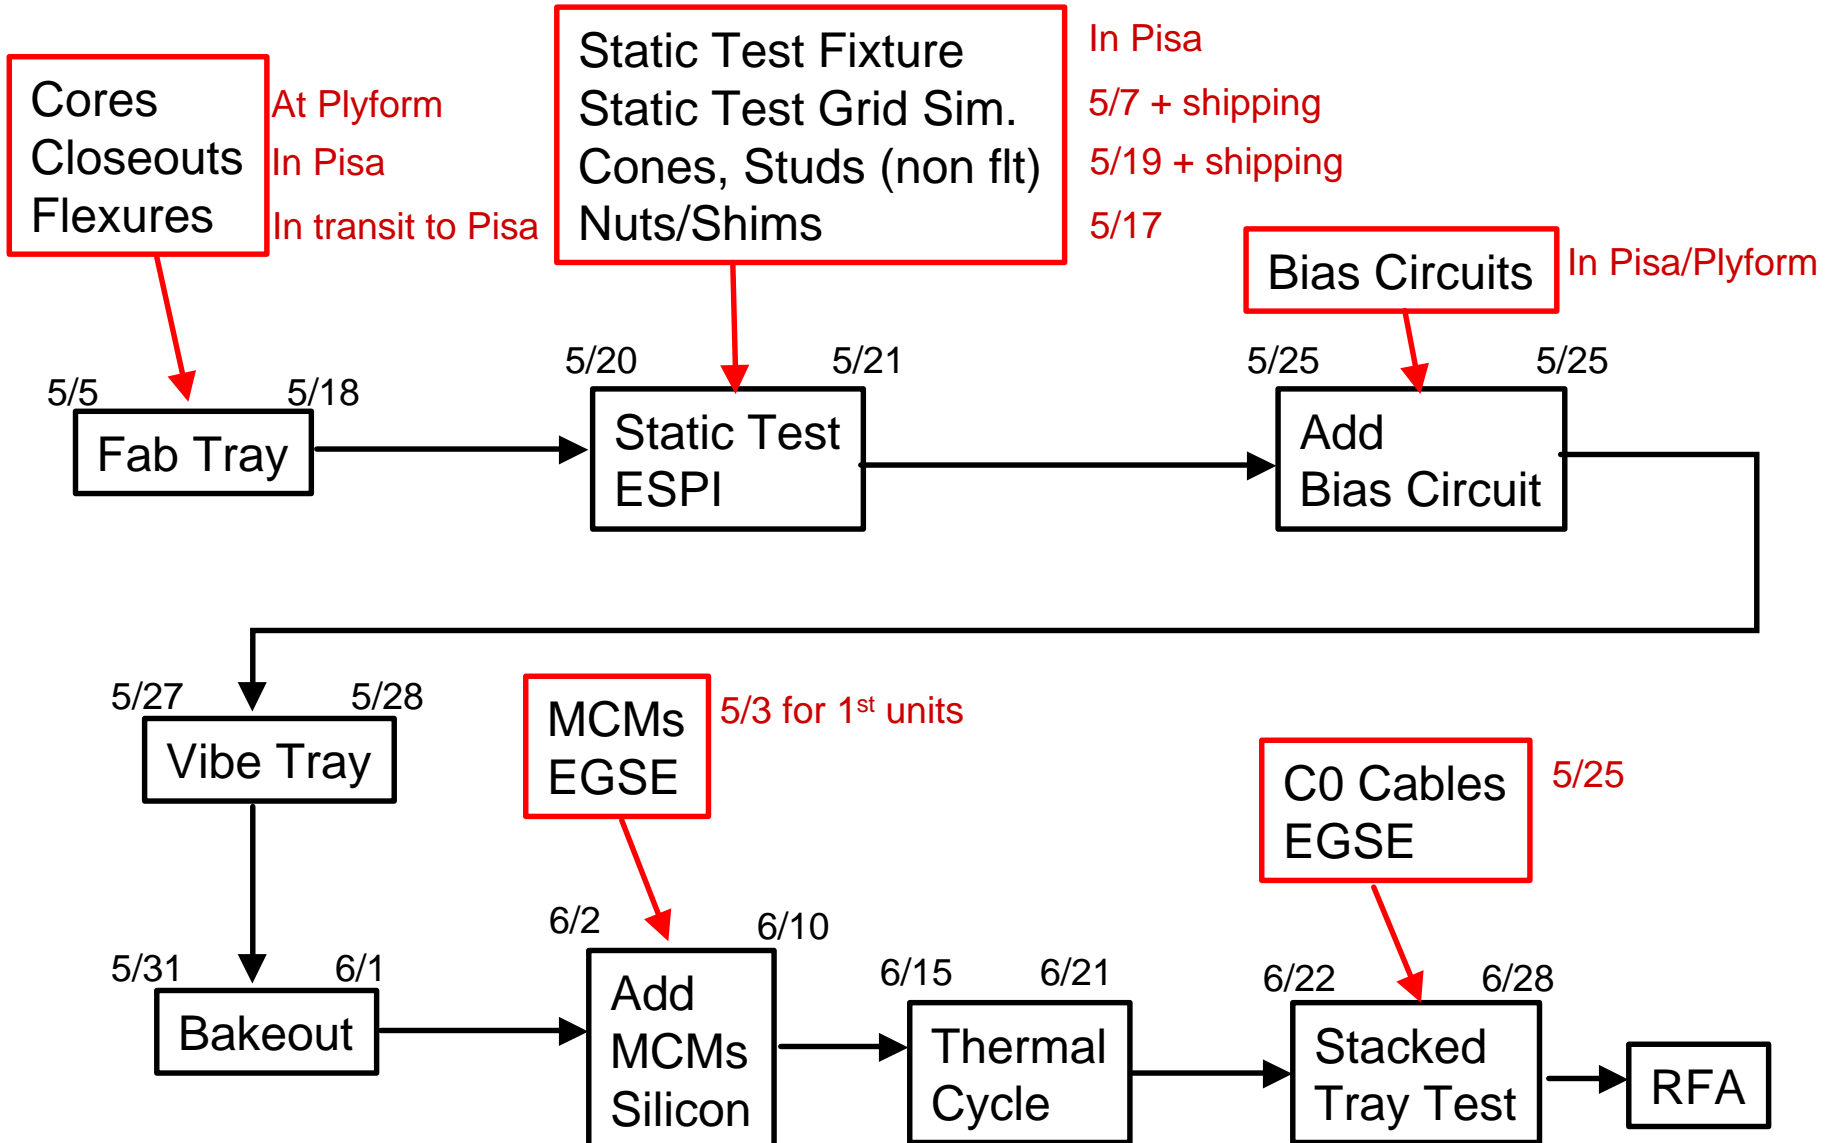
Cores
Closeouts
Flexures

At Plyform
In Pisa
In transit to Pisa

Static Test Fixture
Static Test Grid Sim.
Cones, Studs (non flt)
Nuts/Shims

In Pisa
5/7 + shipping
5/19 + shipping
5/17

Bias Circuits

In Pisa/Plyform

5/5 5/18
Fab Tray

5/20 5/21
Static Test
ESPI

5/25 5/25
Add
Bias Circuit

5/27 5/28
Vibe Tray

MCMs
EGSE

5/3 for 1$^{st}$ units

C0 Cables
EGSE

5/25

5/31 6/1
Bakeout

6/2 6/10
Add
MCMs
Silicon

6/15 6/21
Thermal
Cycle

6/22 6/28
Stacked
Tray Test

RFA